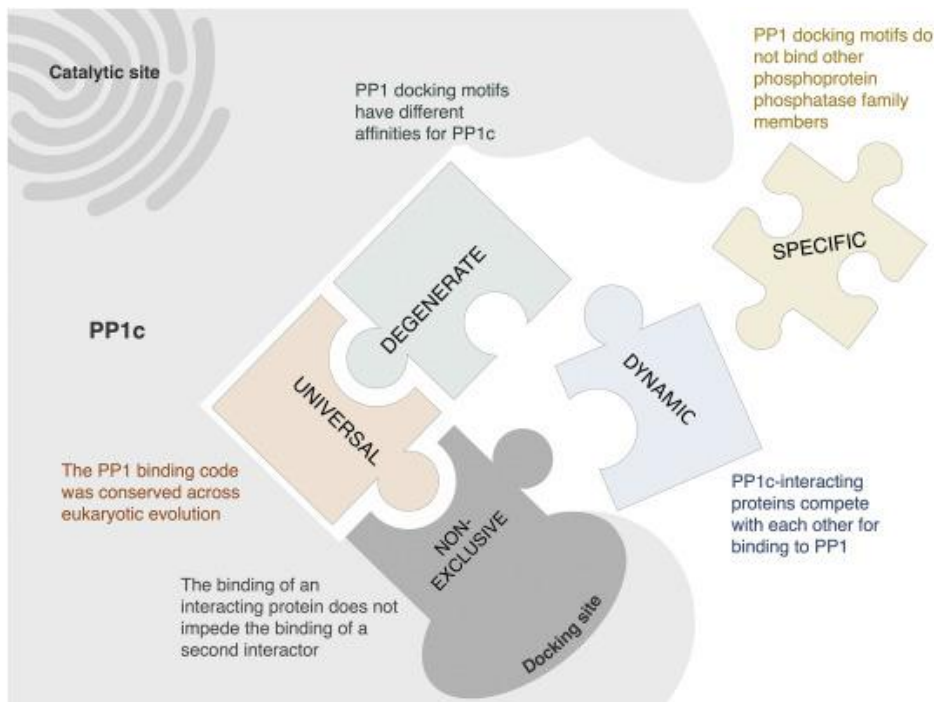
Catalytic site

PP1 docking motifs have different affinities for PP1c

PP1 docking motifs do not bind other phosphoprotein phosphatase family members

SPECIFIC

DEGENERATE

PP1c

DYNAMIC

UNIVERSAL

The PP1 binding code was conserved across eukaryotic evolution

NON-EXCLUSIVE

PP1c-interacting proteins compete with each other for binding to PP1

The binding of an interacting protein does not impede the binding of a second interactor

Docking site